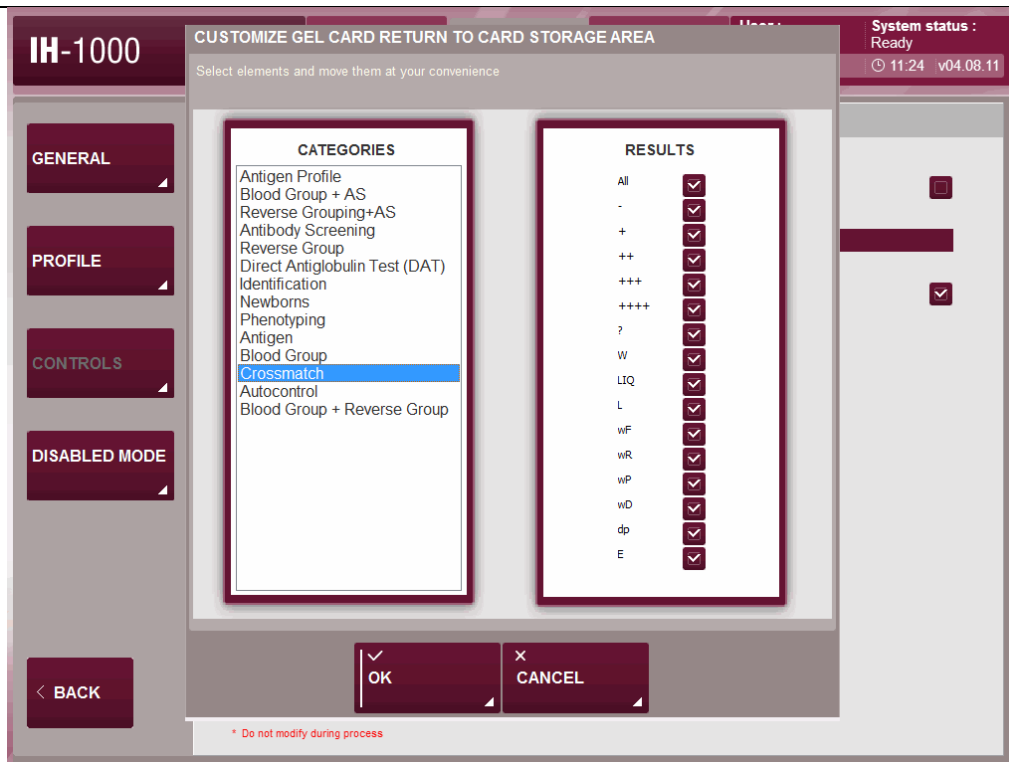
IH-1000

User:

System status :
Ready
11:24 v04.08.11

CUSTOMIZE GEL CARD RETURN TO CARD STORAGE AREA

Select elements and move them at your convenience

GENERAL

PROFILE

CONTROLS

DISABLED MODE

BACK

CATEGORIES

Antigen Profile
Blood Group + AS
Reverse Grouping+AS
Antibody Screening
Reverse Group
Direct Antiglobulin Test (DAT)
Identification
Newborns
Phenotyping
Antigen
Blood Group
Crossmatch
Autocontrol
Blood Group + Reverse Group

RESULTS

All
-
+
++
+++
++++
?
W
LIQ
L
wF
wR
wP
wD
dp
E

OK

CANCEL

* Do not modify during process